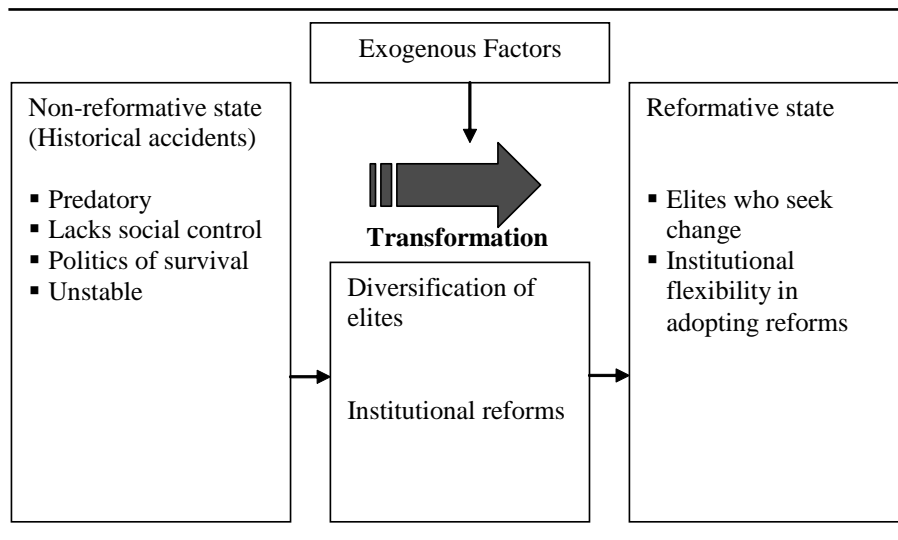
Exogenous Factors

Non-reformative state (Historical accidents)

- Predatory
- Lacks social control
- Politics of survival
- Unstable

Transformation

Diversification of elites

Institutional reforms

Reformative state

- Elites who seek change
- Institutional flexibility in adopting reforms